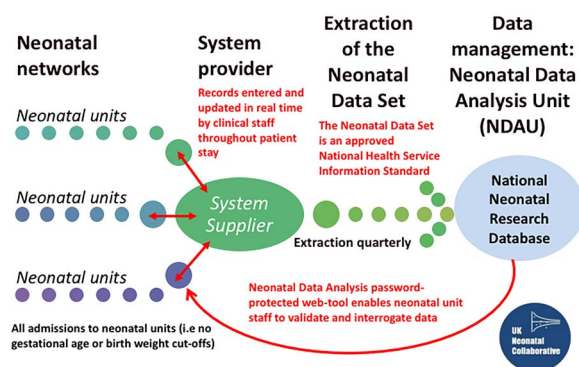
Neonatal networks

System provider

Extraction of the Neonatal Data Set

Data management: Neonatal Data Analysis Unit (NDAU)

Neonatal units

Records entered and updated in real time by clinical staff throughout patient stay

The Neonatal Data Set is an approved National Health Service Information Standard

Neonatal units

System Supplier

National Neonatal Research Database

Extraction quarterly

Neonatal units

Neonatal Data Analysis password-protected web-tool enables neonatal unit staff to validate and interrogate data

All admissions to neonatal units (i.e no gestational age or birth weight cut-offs)

UK Neonatal Collaborative